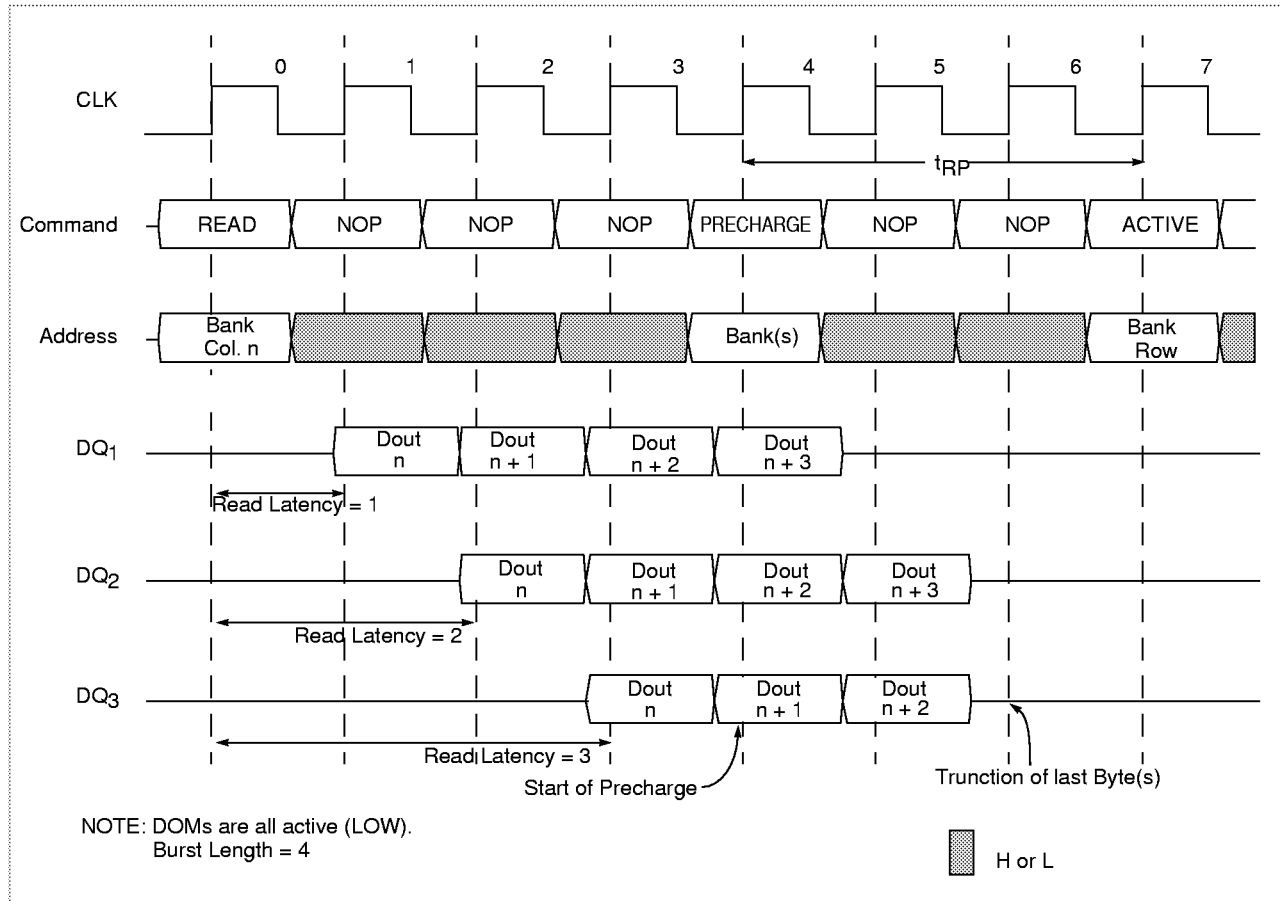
0 1 2 3 4 5 6 7

CLK

$t_{RP}$

Command READ NOP NOP NOP PRECHARGE NOP NOP ACTIVE

Address Bank Col. n Bank(s) Bank Row

$DQ_1$ Dout n Dout n + 1 Dout n + 2 Dout n + 3

Read Latency = 1

$DQ_2$ Dout n Dout n + 1 Dout n + 2 Dout n + 3

Read Latency = 2

$DQ_3$ Dout n Dout n + 1 Dout n + 2

Read Latency = 3

Start of Precharge

Trunction of last Byte(s)

NOTE: DOMs are all active (LOW).
Burst Length = 4

H or L